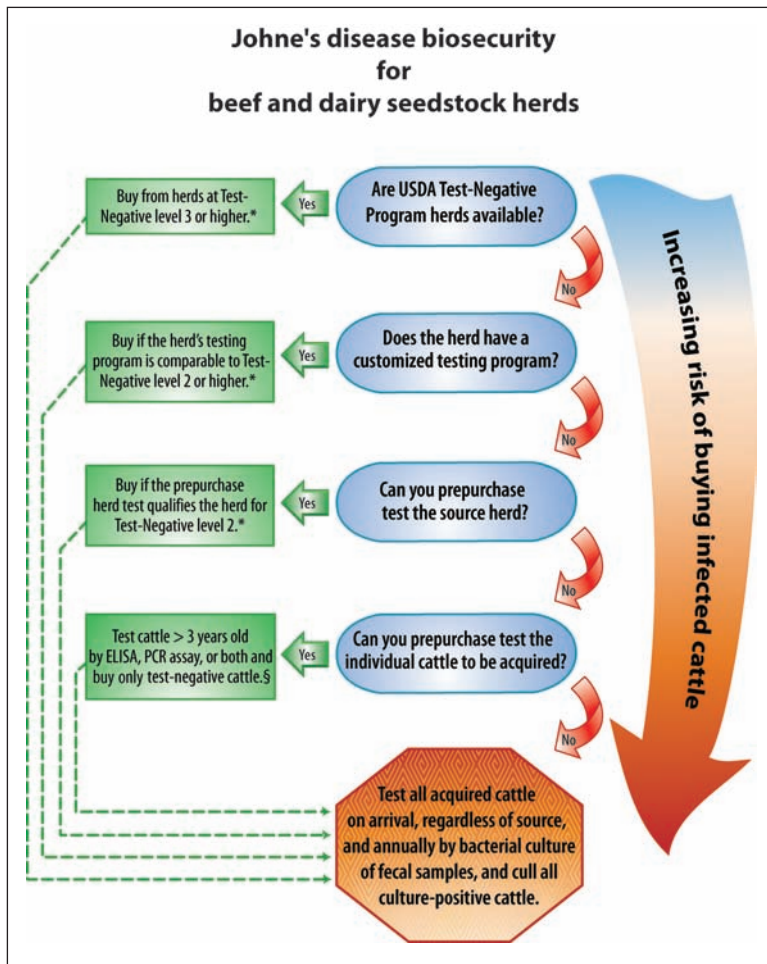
Johne's disease biosecurity
for
beef and dairy seedstock herds

Are USDA Test-Negative Program herds available?

Yes

Buy from herds at Test-Negative level 3 or higher.*

No

Does the herd have a customized testing program?

Yes

Buy if the herd's testing program is comparable to Test-Negative level 2 or higher.*

No

Can you prepurchase test the source herd?

Yes

Buy if the prepurchase herd test qualifies the herd for Test-Negative level 2.*

No

Can you prepurchase test the individual cattle to be acquired?

Yes

Test cattle > 3 years old by ELISA, PCR assay, or both and buy only test-negative cattle.§

No

Test all acquired cattle on arrival, regardless of source, and annually by bacterial culture of fecal samples, and cull all culture-positive cattle.

Increasing risk of buying infected cattle